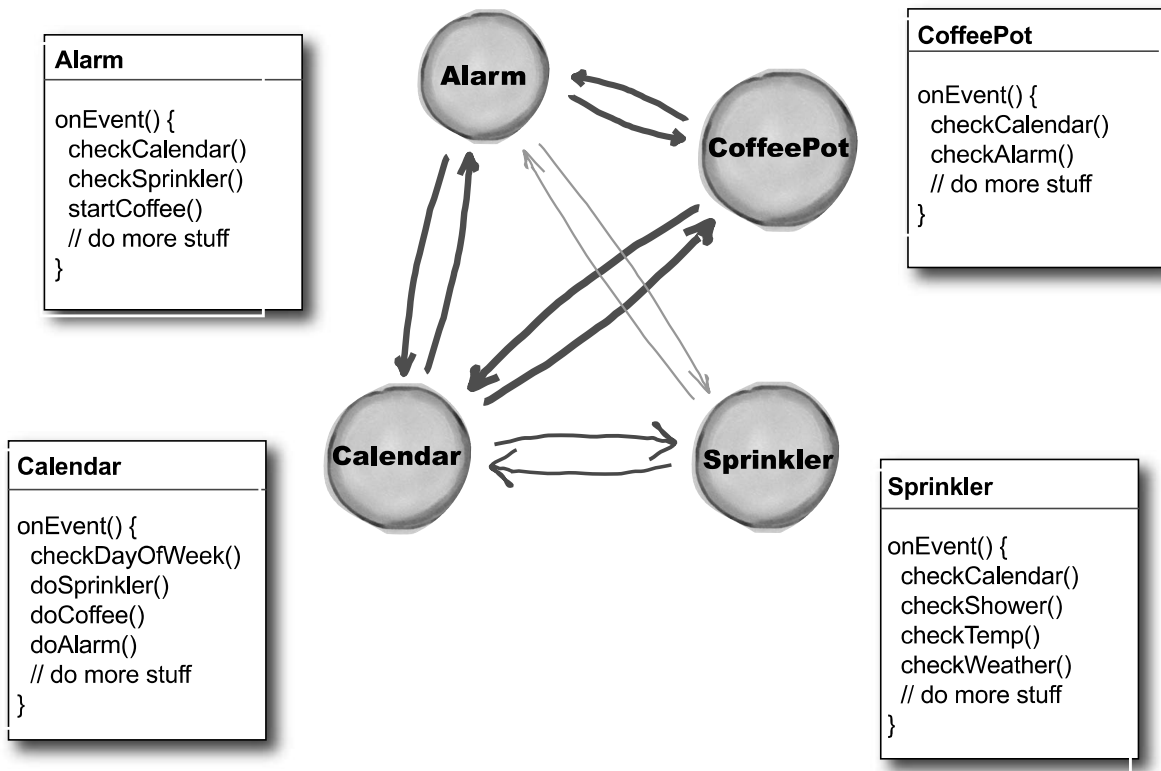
Alarm

onEvent() {
checkCalendar()
checkSprinkler()
startCoffee()
// do more stuff
}

Alarm

CoffeePot

onEvent() {
checkCalendar()
checkAlarm()
// do more stuff
}

CoffeePot

Calendar

Sprinkler

Calendar

onEvent() {
checkDayOfWeek()
doSprinkler()
doCoffee()
doAlarm()
// do more stuff
}

Sprinkler

onEvent() {
checkCalendar()
checkShower()
checkTemp()
checkWeather()
// do more stuff
}